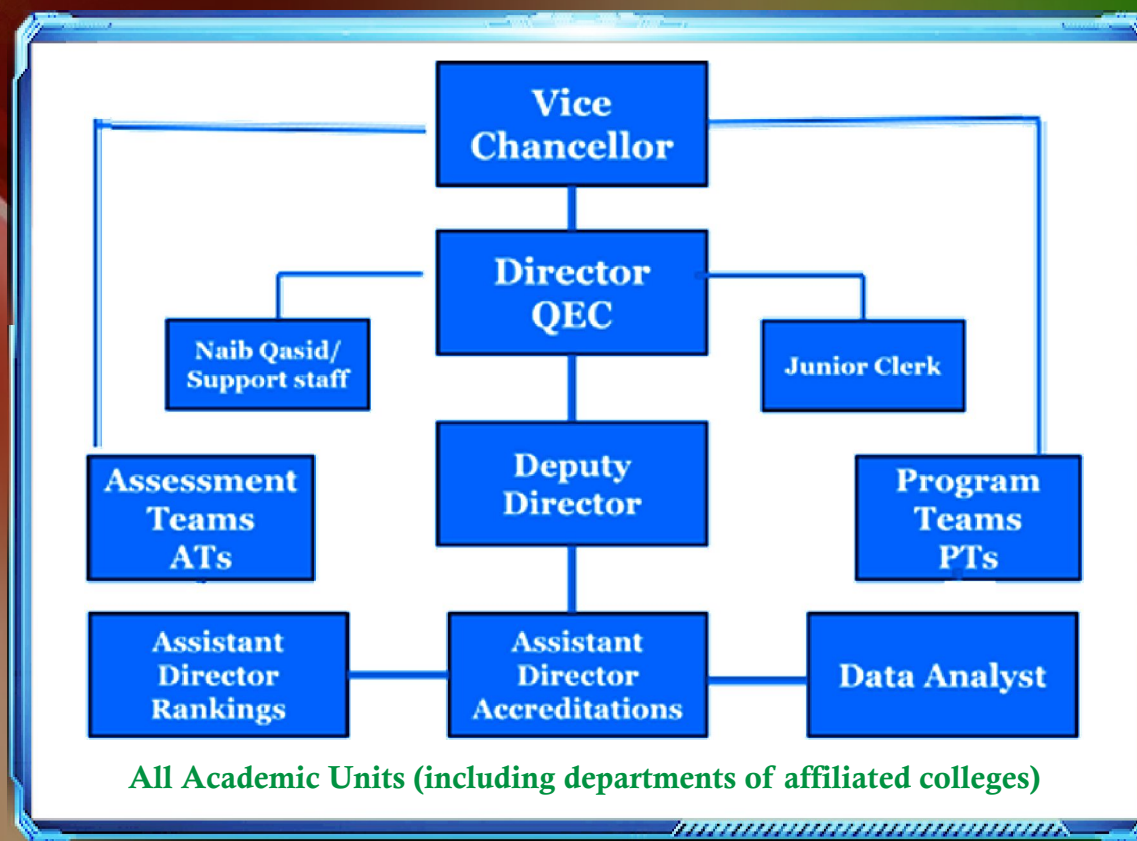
Vice Chancellor

Director QEC

Naib Qasid/ Support staff

Junior Clerk

Assessment Teams ATs

Deputy Director

Program Teams PTs

Assistant Director Rankings

Assistant Director Accreditations

Data Analyst

All Academic Units (including departments of affiliated colleges)